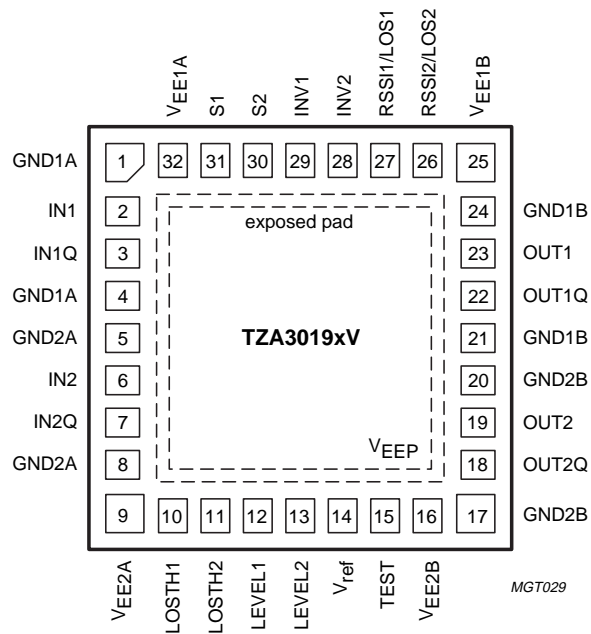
$V_{EE1A}$
S1
S2
INV1
INV2
RSSI1/LOS1
RSSI2/LOS2
$V_{EE1B}$

GND1A 1
IN1 2
IN1Q 3
GND1A 4
GND2A 5
IN2 6
IN2Q 7
GND2A 8

32 31 30 29 28 27 26 25

exposed pad

TZA3019xV

$V_{EEP}$

24 GND1B
23 OUT1
22 OUT1Q
21 GND1B
20 GND2B
19 OUT2
18 OUT2Q
17 GND2B

9 10 11 12 13 14 15 16

$V_{EE2A}$
LOSTH1
LOSTH2
LEVEL1
LEVEL2
$V_{ref}$
TEST
$V_{EE2B}$

MGT029